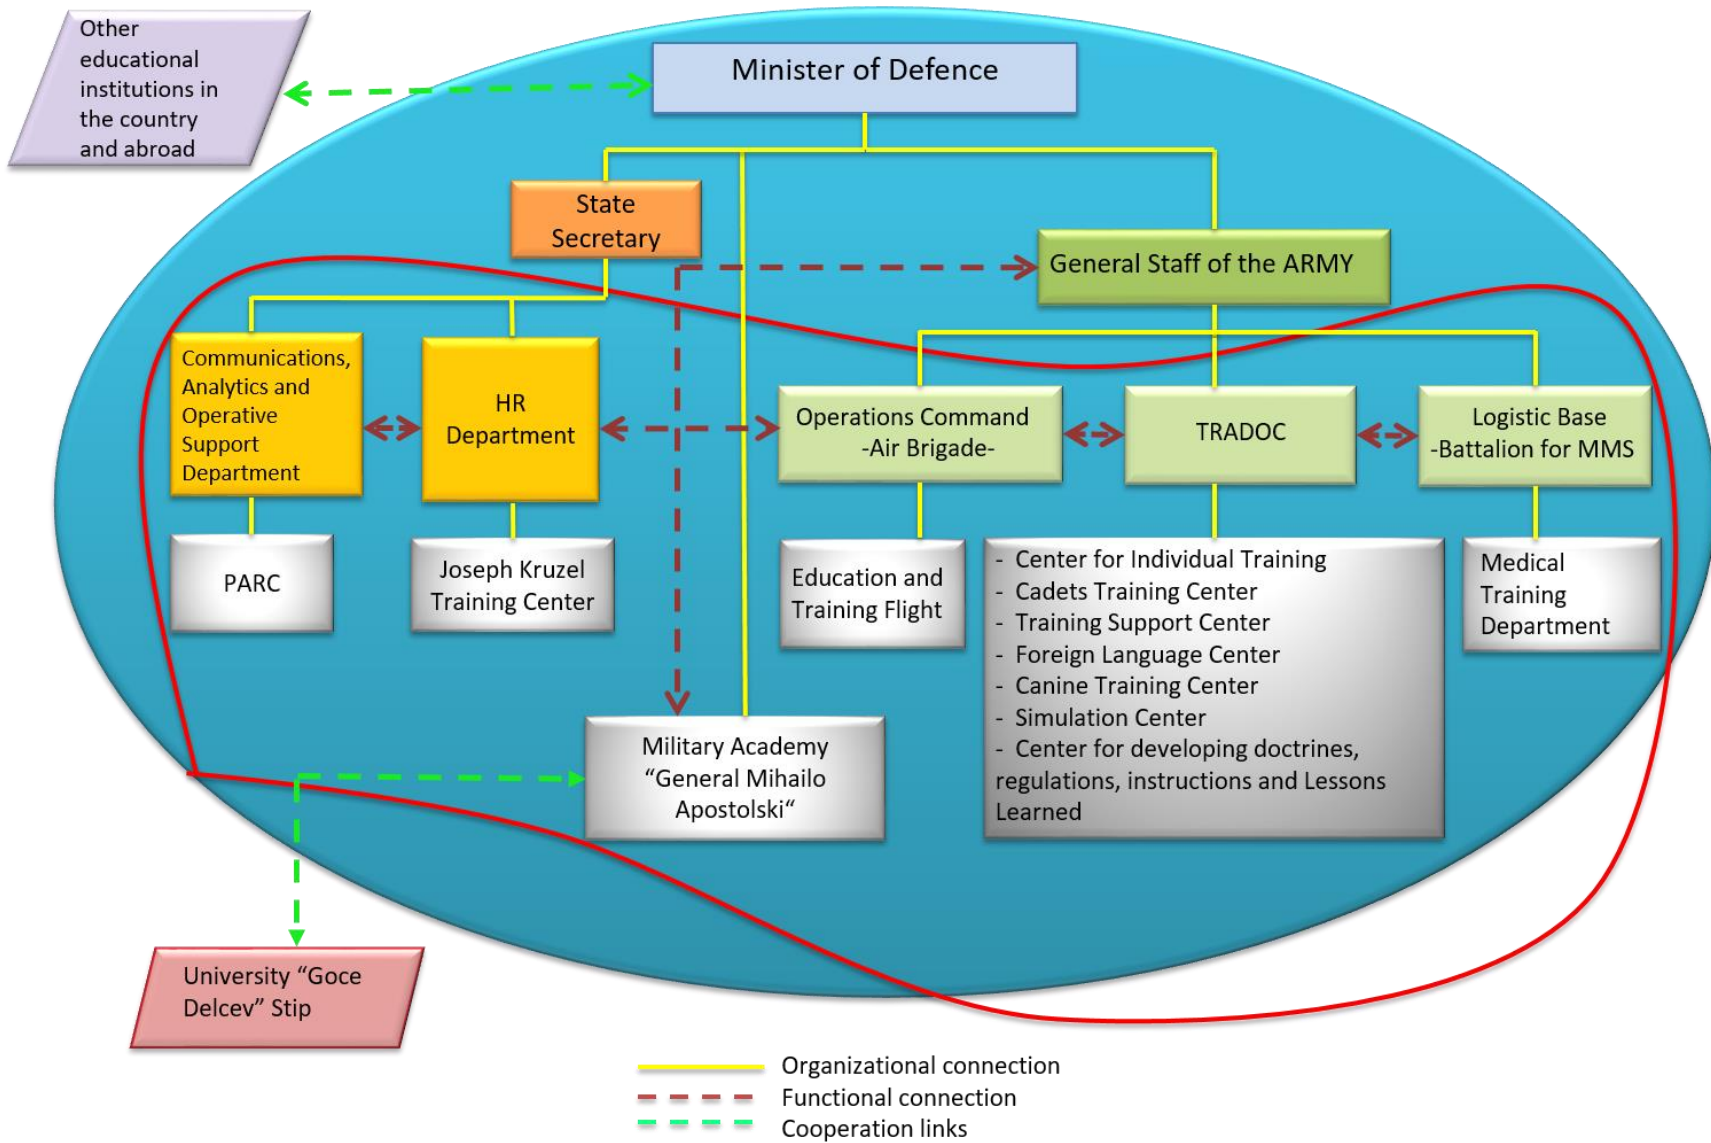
Other educational institutions in the country and abroad

Minister of Defence

State Secretary

General Staff of the ARMY

Communications, Analytics and Operative Support Department

HR Department

Operations Command -Air Brigade-

TRADOC

Logistic Base -Battalion for MMS

PARC

Joseph Kruzel Training Center

Education and Training Flight

- Center for Individual Training
- Cadets Training Center
- Training Support Center
- Foreign Language Center
- Canine Training Center
- Simulation Center
- Center for developing doctrines, regulations, instructions and Lessons Learned

Medical Training Department

Military Academy “General Mihailo Apostolski“

University “Goce Delcev” Stip

Organizational connection
Functional connection
Cooperation links